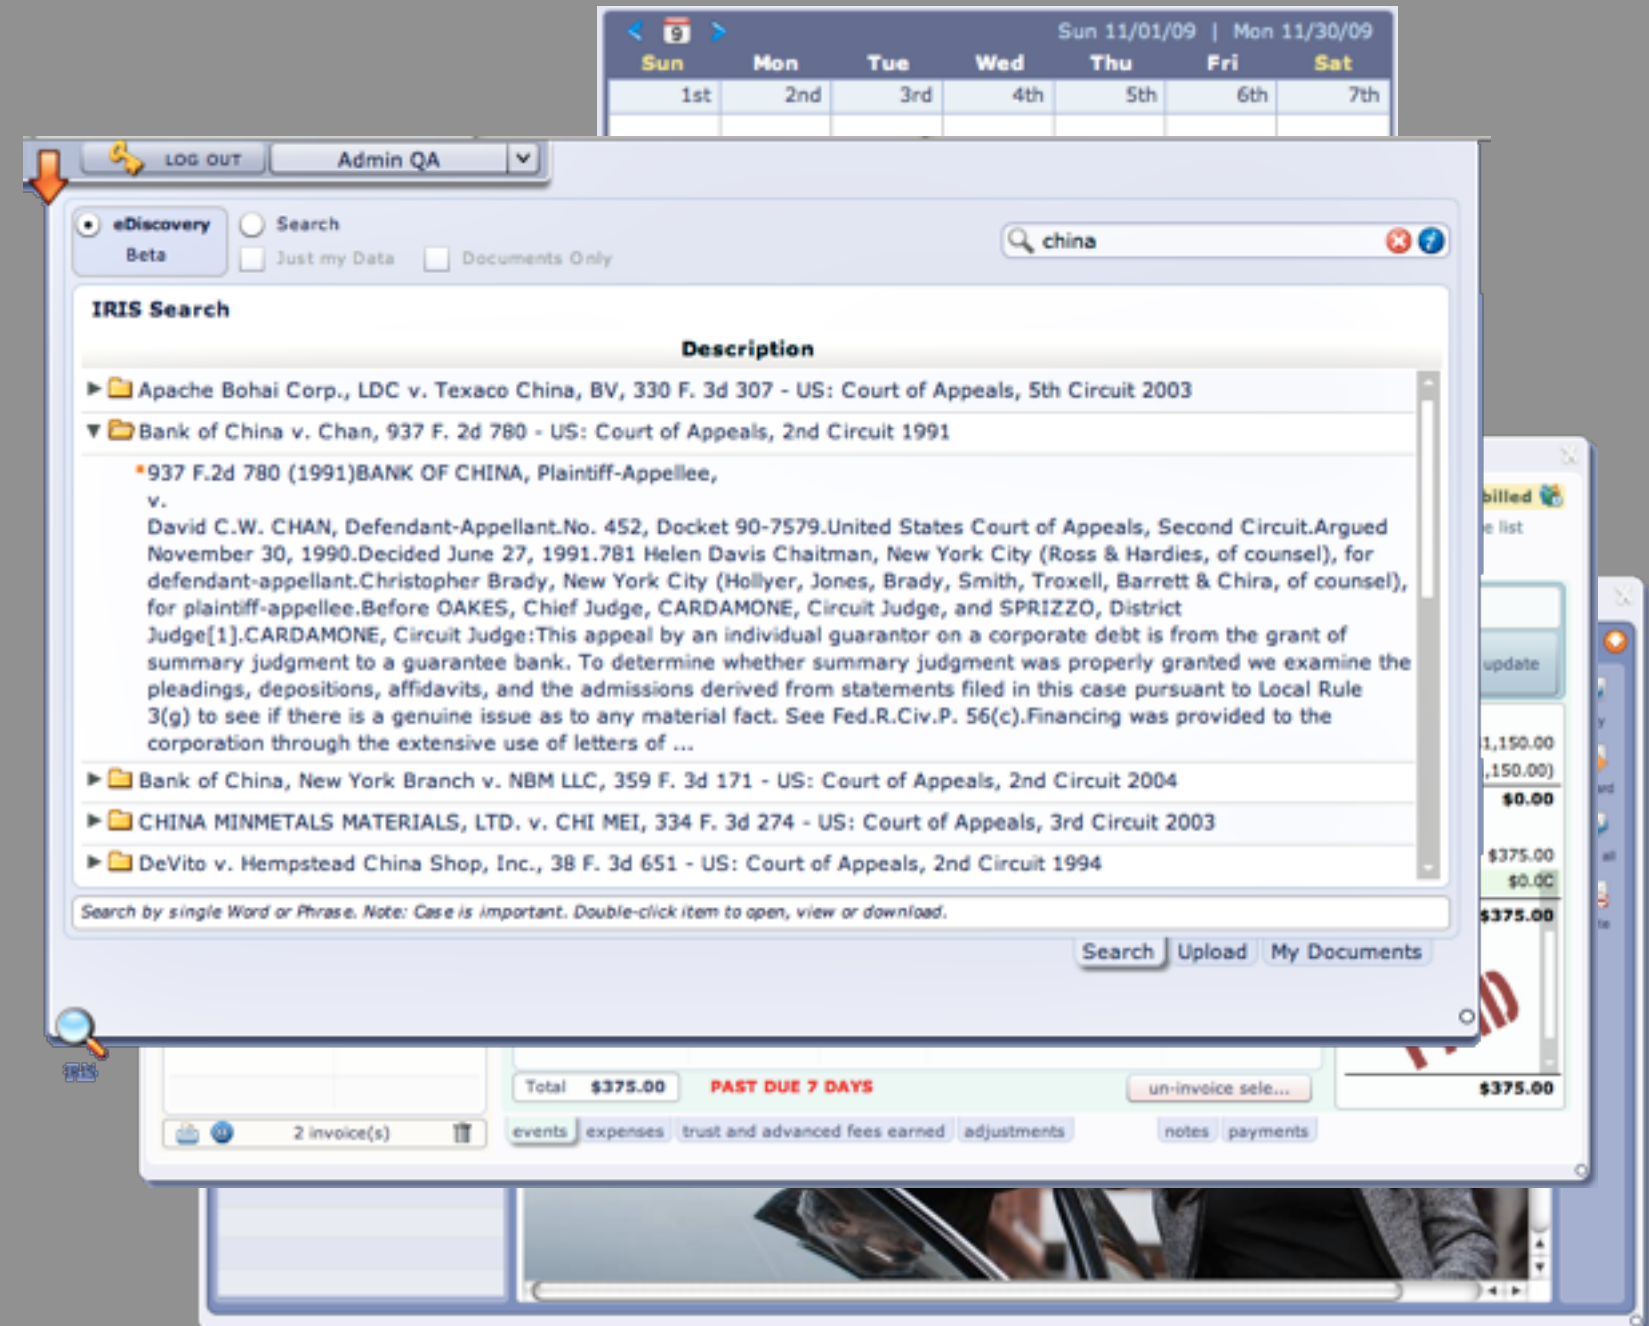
Sun 11/01/09 | Mon 11/30/09

| Sun | Mon | Tue | Wed | Thu | Fri | Sat |
|---|---|---|---|---|---|---|
| 1st | 2nd | 3rd | 4th | 5th | 6th | 7th |

LOG OUT Admin QA

eDiscovery Beta
Search
Just my Data
Documents Only

china

IRIS Search

Description

Apache Bohai Corp., LDC v. Texaco China, BV, 330 F. 3d 307 - US: Court of Appeals, 5th Circuit 2003

Bank of China v. Chan, 937 F. 2d 780 - US: Court of Appeals, 2nd Circuit 1991

937 F.2d 780 (1991)BANK OF CHINA, Plaintiff-Appellee,
v.
David C.W. CHAN, Defendant-Appellant.No. 452, Docket 90-7579.United States Court of Appeals, Second Circuit.Argued November 30, 1990.Decided June 27, 1991.781 Helen Davis Chaitman, New York City (Ross & Hardies, of counsel), for defendant-appellant.Christopher Brady, New York City (Hollyer, Jones, Brady, Smith, Troxell, Barrett & Chira, of counsel), for plaintiff-appellee.Before OAKES, Chief Judge, CARDAMONE, Circuit Judge, and SPRIZZO, District Judge[1].CARDAMONE, Circuit Judge:This appeal by an individual guarantor on a corporate debt is from the grant of summary judgment to a guarantee bank. To determine whether summary judgment was properly granted we examine the pleadings, depositions, affidavits, and the admissions derived from statements filed in this case pursuant to Local Rule 3(g) to see if there is a genuine issue as to any material fact. See Fed.R.Civ.P. 56(c).Financing was provided to the corporation through the extensive use of letters of ...

Bank of China, New York Branch v. NBM LLC, 359 F. 3d 171 - US: Court of Appeals, 2nd Circuit 2004

CHINA MINMETALS MATERIALS, LTD. v. CHI MEI, 334 F. 3d 274 - US: Court of Appeals, 3rd Circuit 2003

DeVito v. Hempstead China Shop, Inc., 38 F. 3d 651 - US: Court of Appeals, 2nd Circuit 1994

Search by single Word or Phrase. Note: Case is important. Double-click item to open, view or download.

Search Upload My Documents

IRIS

billed
e list
update
1,150.00
,150.00)
$0.00
$375.00
$0.00
$375.00
$375.00

Total $375.00 PAST DUE 7 DAYS un-invoice sele...

2 invoice(s)

events expenses trust and advanced fees earned adjustments notes payments